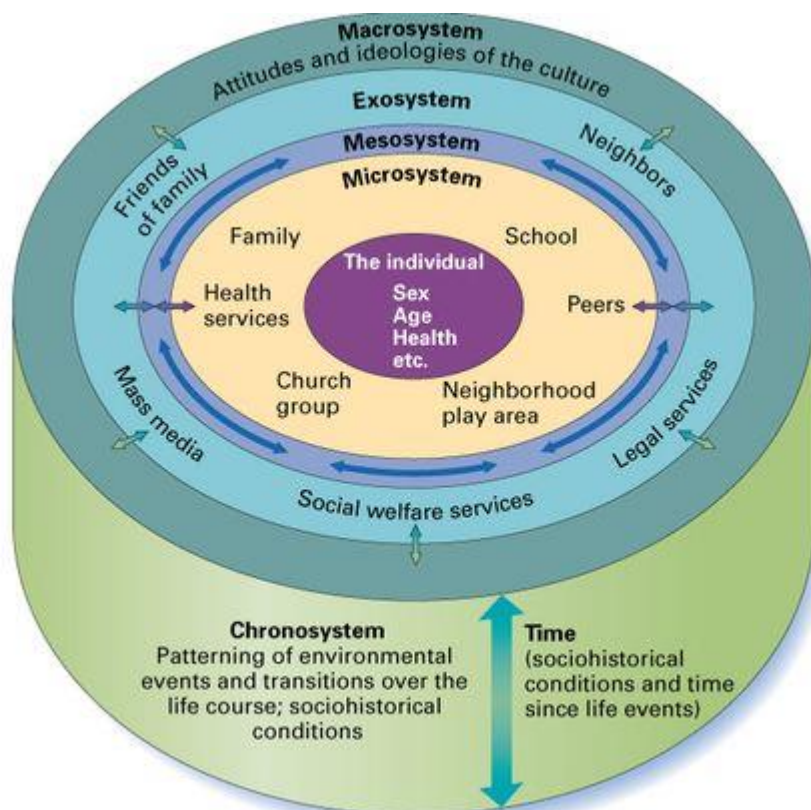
Macrosystem
Attitudes and ideologies of the culture

Exosystem
Friends of family
Neighbors

Mesosystem

Microsystem

Family
School

The individual
Sex
Age
Health
etc.

Health services
Peers

Church group
Neighborhood play area

Mass media
Legal services

Social welfare services

Chronosystem
Patterning of environmental events and transitions over the life course; sociohistorical conditions

Time
(sociohistorical conditions and time since life events)